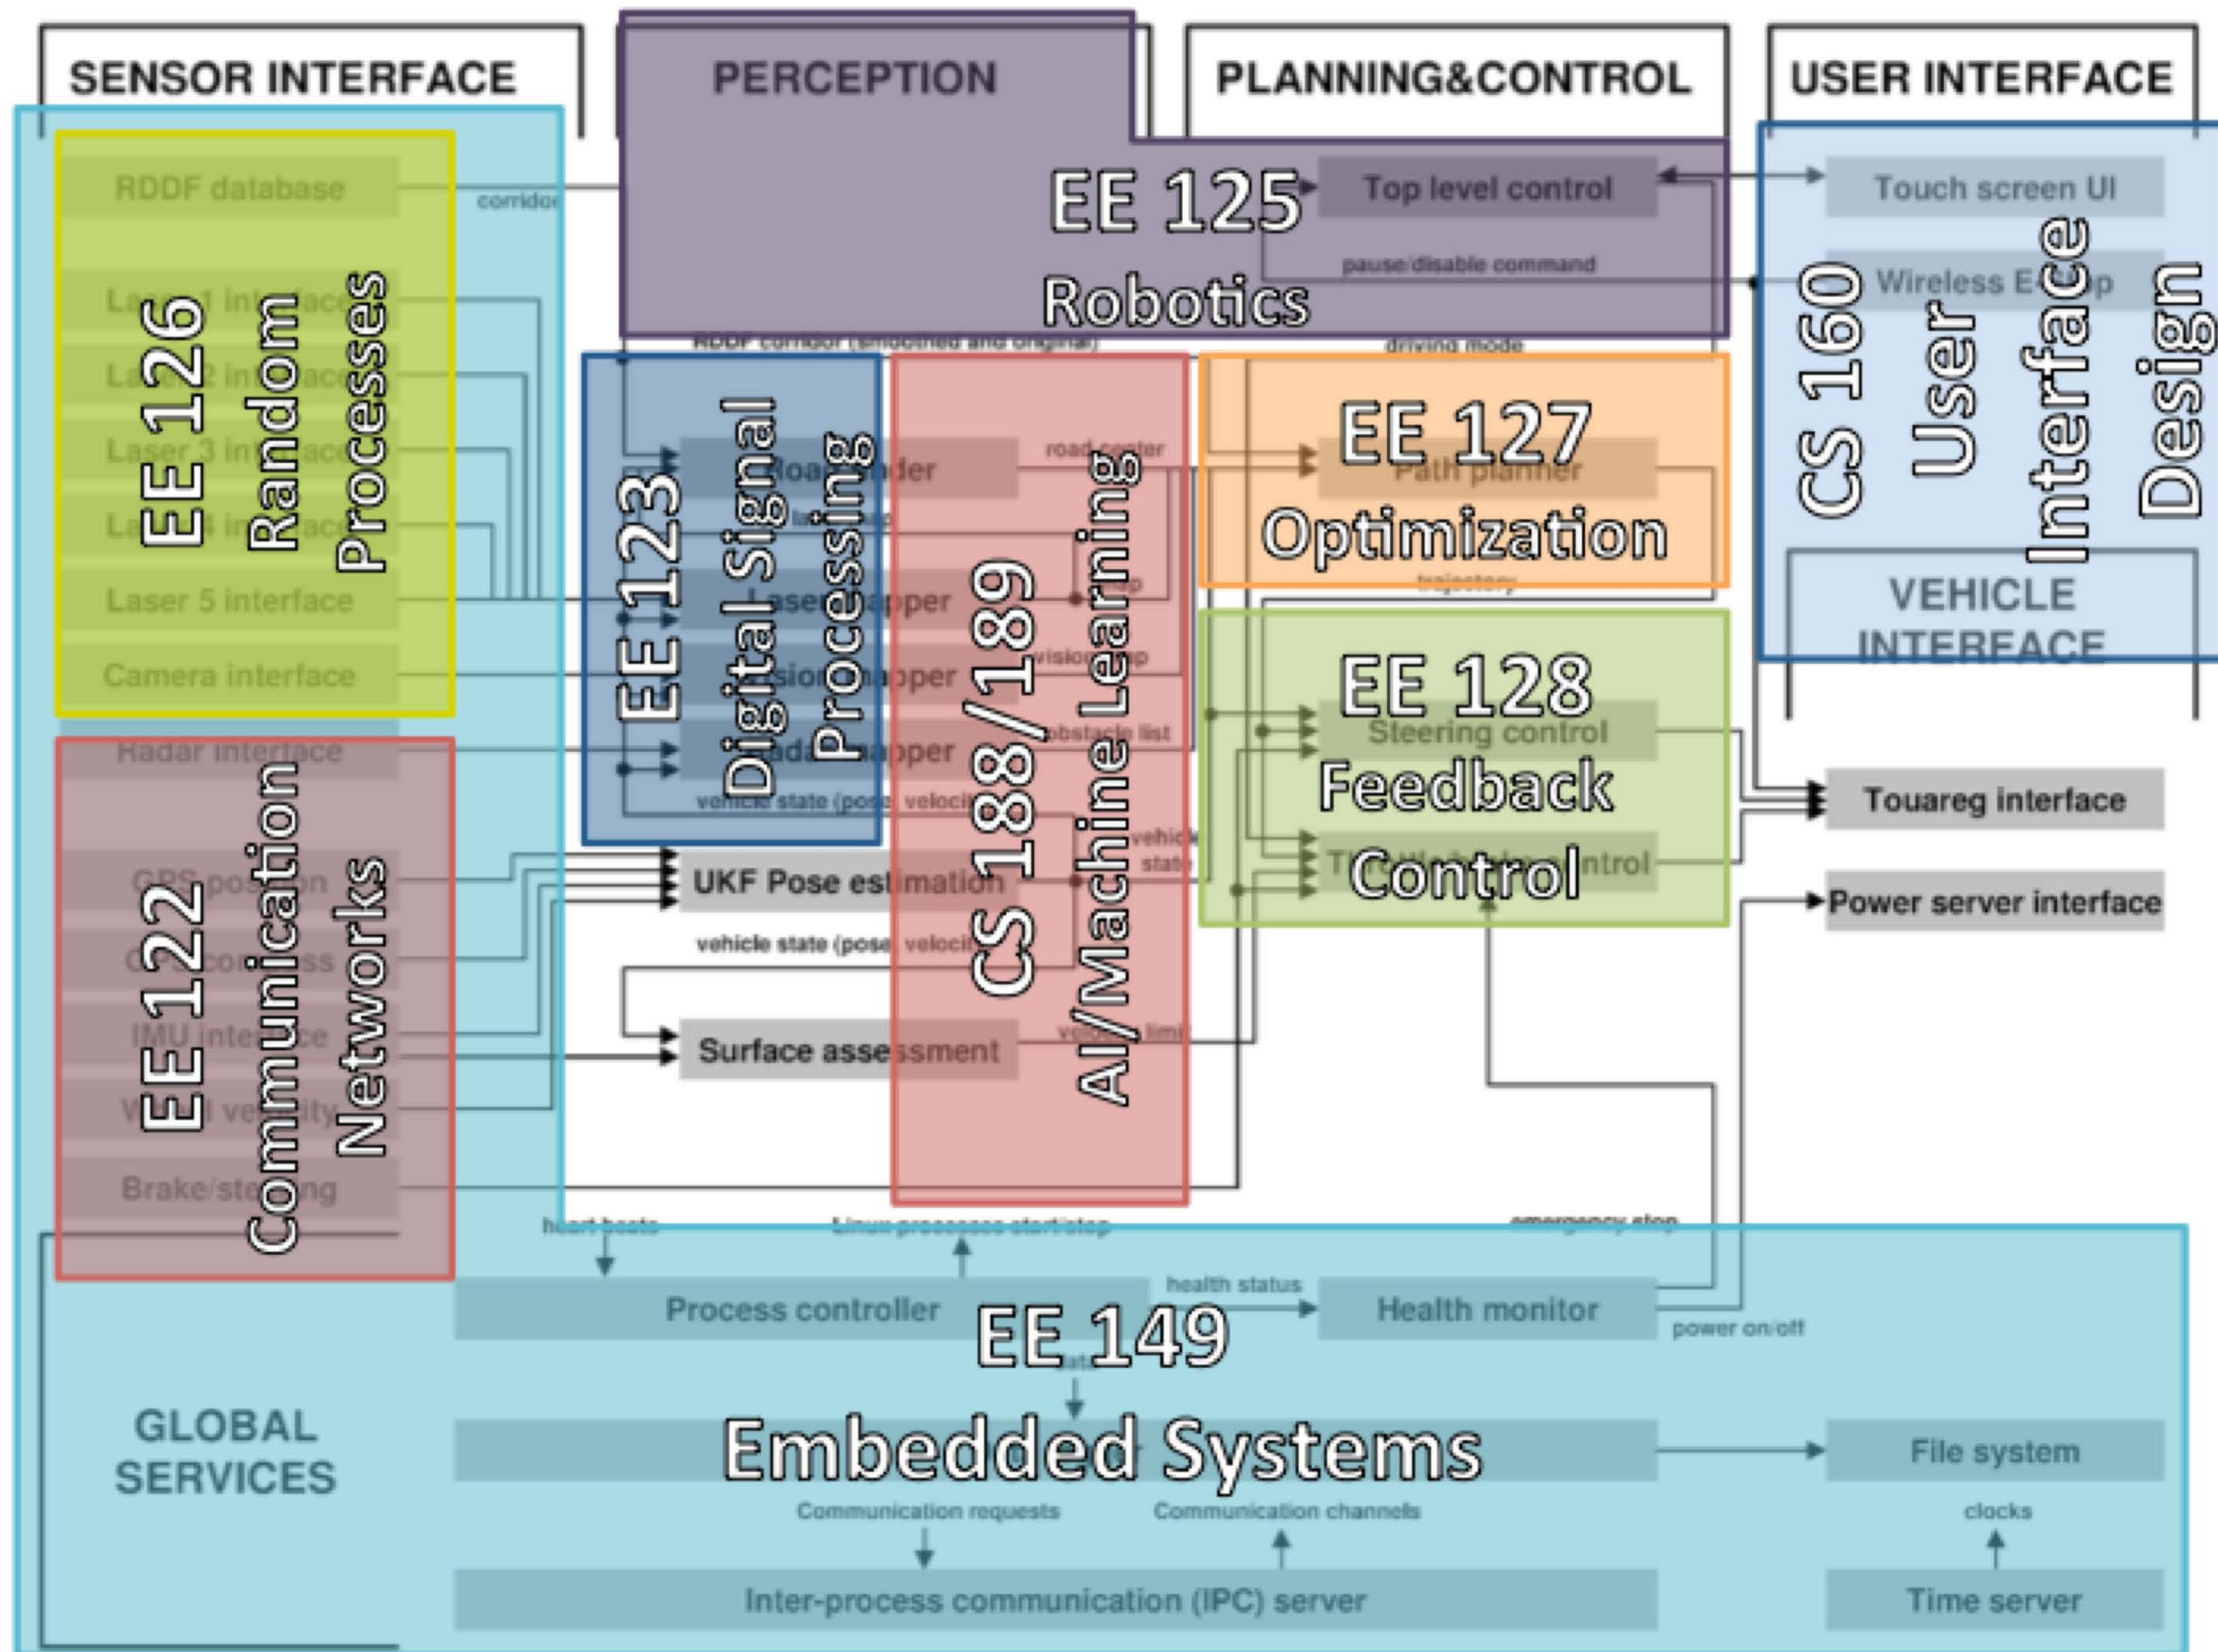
SENSOR INTERFACE

PERCEPTION

PLANNING&CONTROL

USER INTERFACE

RDDF database

corridor

EE 125

Robotics

Top level control

Touch screen UI

pause/disable command

Wireless E-Stop

CS 160

User Interface Design

Laser 1 interface

Laser 2 interface

Laser 3 interface

Laser 4 interface

Laser 5 interface

Camera interface

Radar interface

EE 126

Random Processes

RDDF corridor (smoothed and original)

driving mode

EE 123

Digital Signal Processing

Road finder

road center

laser map

Laser mapper

vision map

Vision mapper

obstacle list

Radar mapper

vehicle state (pose, velocity)

CS 188/189

AI/Machine Learning

EE 127

Optimization

Path planner

trajectory

VEHICLE INTERFACE

EE 128

Feedback Control

Steering control

Throttle/brake control

Touareg interface

Power server interface

vehicle state

GPS position

GPS compass

IMU interface

Wheel velocity

Brake/steering

EE 122

Communication Networks

UKF Pose estimation

vehicle state (pose, velocity)

Surface assessment

velocity limit

heart beats

Linux processes start/stop

emergency stop

Process controller

health status

Health monitor

power on/off

EE 149

data

Embedded Systems

GLOBAL SERVICES

File system

Communication requests

Communication channels

clocks

Inter-process communication (IPC) server

Time server